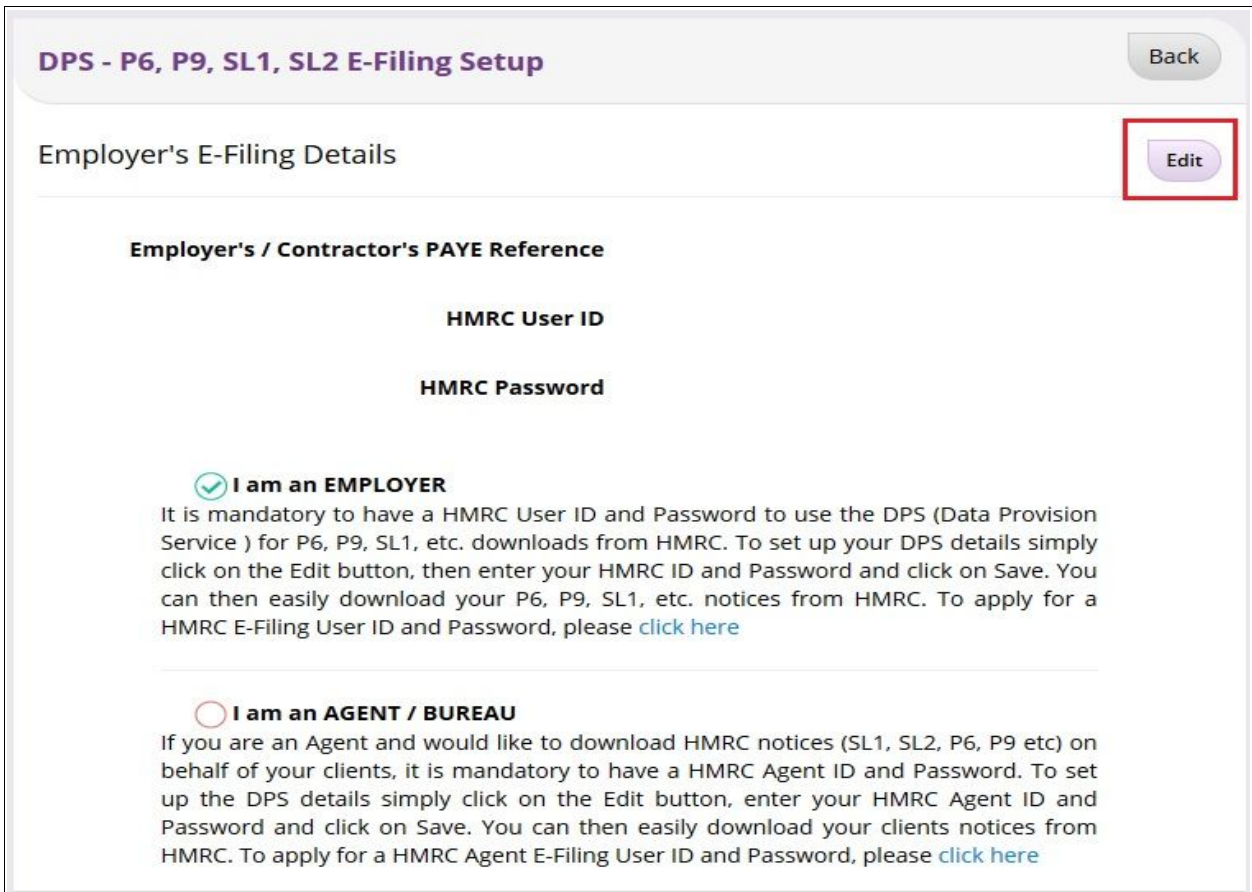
DPS - P6, P9, SL1, SL2 E-Filing Setup

Back

Employer's E-Filing Details

Edit

Employer's / Contractor's PAYE Reference

HMRC User ID

HMRC Password

I am an EMPLOYER

It is mandatory to have a HMRC User ID and Password to use the DPS (Data Provision Service ) for P6, P9, SL1, etc. downloads from HMRC. To set up your DPS details simply click on the Edit button, then enter your HMRC ID and Password and click on Save. You can then easily download your P6, P9, SL1, etc. notices from HMRC. To apply for a HMRC E-Filing User ID and Password, please click here

I am an AGENT / BUREAU

If you are an Agent and would like to download HMRC notices (SL1, SL2, P6, P9 etc) on behalf of your clients, it is mandatory to have a HMRC Agent ID and Password. To set up the DPS details simply click on the Edit button, enter your HMRC Agent ID and Password and click on Save. You can then easily download your clients notices from HMRC. To apply for a HMRC Agent E-Filing User ID and Password, please click here